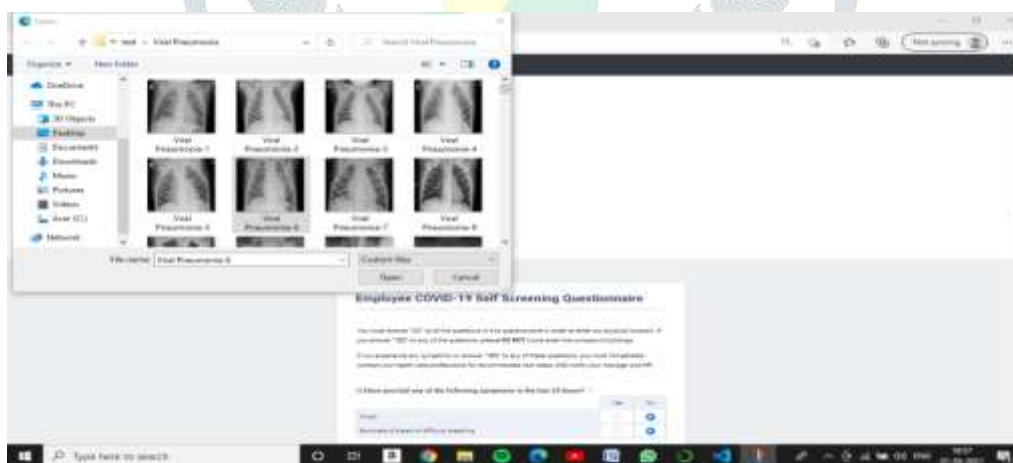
Open

test › Viral Pneumonia

Search Viral Pneumonia

Organize ▾ New folder

OneDrive

This PC

3D Objects

Desktop

Documents

Downloads

Music

Pictures

Videos

Acer (C:)

Network

Viral Pneumonia-1

Viral Pneumonia-2

Viral Pneumonia-3

Viral Pneumonia-4

Viral Pneumonia-5

Viral Pneumonia-6

Viral Pneumonia-7

Viral Pneumonia-8

File name: Viral Pneumonia-6

Custom files

Open

Cancel

Not syncing

Employee COVID-19 Self Screening Questionnaire

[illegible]

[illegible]

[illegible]

Yes

No

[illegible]

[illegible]

Type here to search